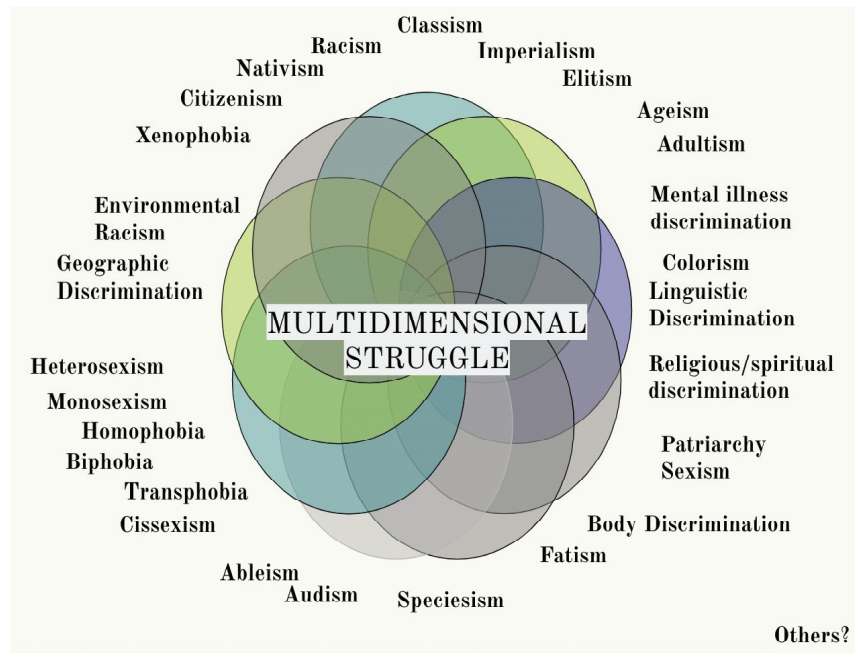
Classism
Racism
Imperialism
Nativism
Elitism
Citizenism
Ageism
Xenophobia
Adultism
Environmental Racism
Mental illness discrimination
Geographic Discrimination
Colorism
Linguistic Discrimination
MULTIDIMENSIONAL STRUGGLE
Heterosexism
Religious/spiritual discrimination
Monosexism
Homophobia
Patriarchy
Biphobia
Sexism
Transphobia
Cissexism
Body Discrimination
Fatism
Ableism
Audism
Speciesism
Others?